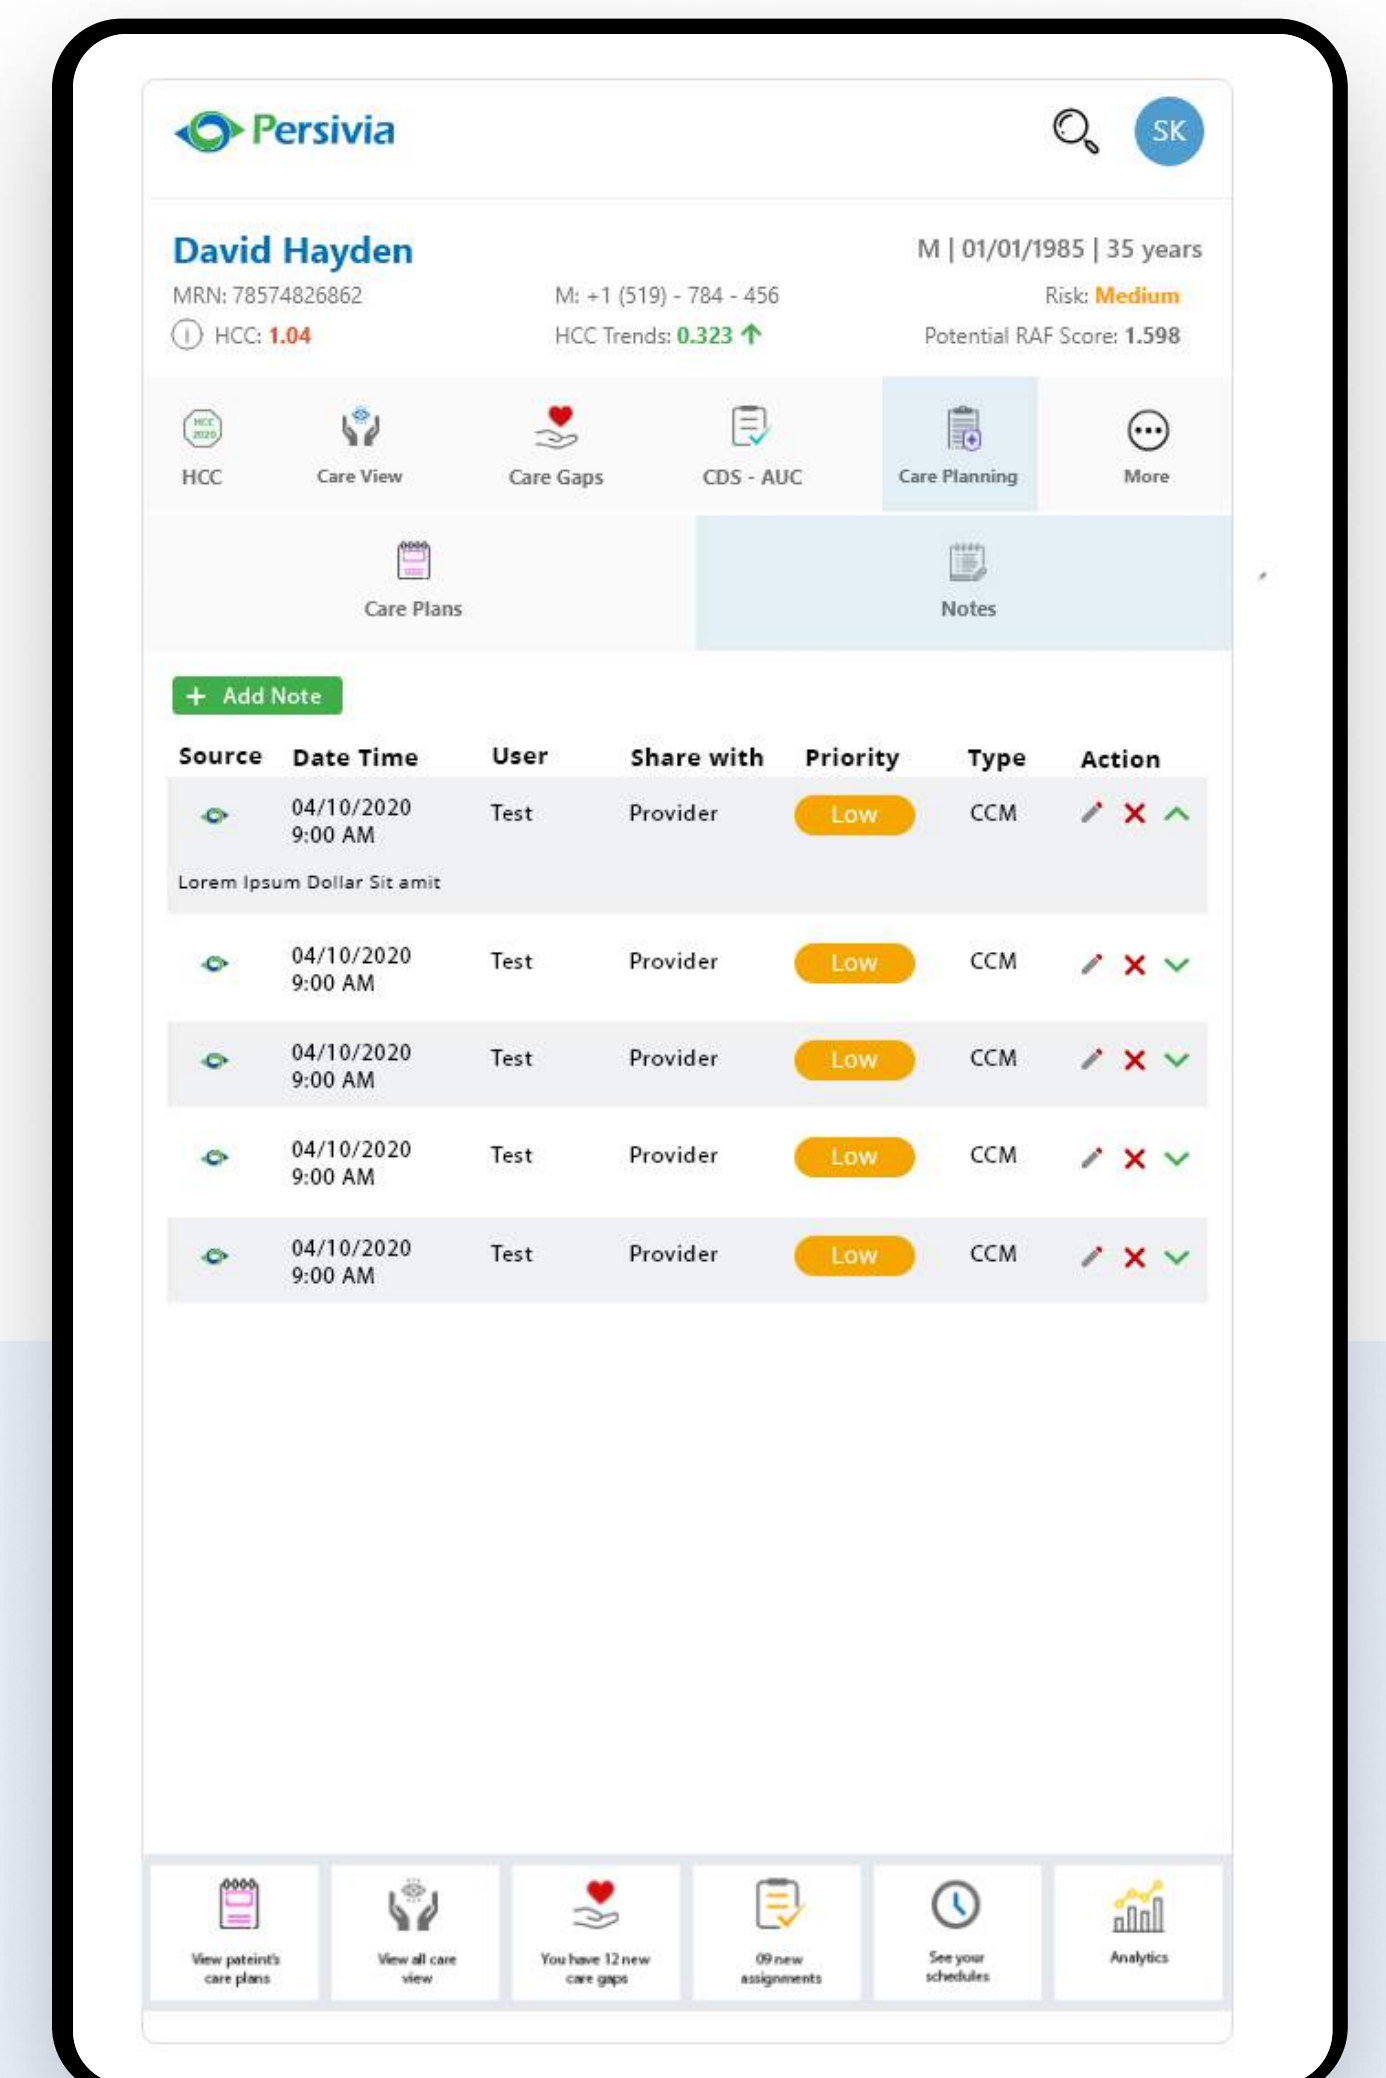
Persivia

SK

David Hayden

M | 01/01/1985 | 35 years

MRN: 78574826862

M: +1 (519) - 784 - 456

Risk: Medium

HCC: 1.04

HCC Trends: 0.323

Potential RAF Score: 1.598

HCC
Care View
Care Gaps
CDS - AUC
Care Planning
More

Care Plans
Notes

+ Add Note

| Source | Date Time | User | Share with | Priority | Type | Action |
|---|---|---|---|---|---|---|
| | 04/10/2020 9:00 AM | Test | Provider | Low | CCM | |
| Lorem Ipsum Dollar Sit amit | | | | | | |
| | 04/10/2020 9:00 AM | Test | Provider | Low | CCM | |
| | 04/10/2020 9:00 AM | Test | Provider | Low | CCM | |
| | 04/10/2020 9:00 AM | Test | Provider | Low | CCM | |
| | 04/10/2020 9:00 AM | Test | Provider | Low | CCM | |

View pateint's care plans
View all care view
You have 12 new care gaps
09 new assignments
See your schedules
Analytics